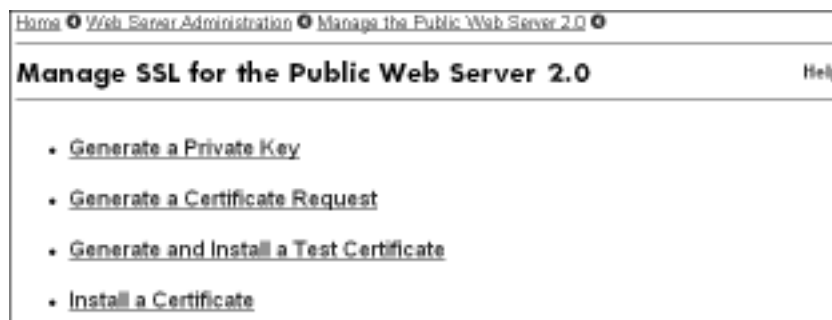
Home Web Server Administration Manage the Public Web Server 2.0

Manage SSL for the Public Web Server 2.0

Hel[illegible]

- Generate a Private Key
- Generate a Certificate Request
- Generate and Install a Test Certificate
- Install a Certificate